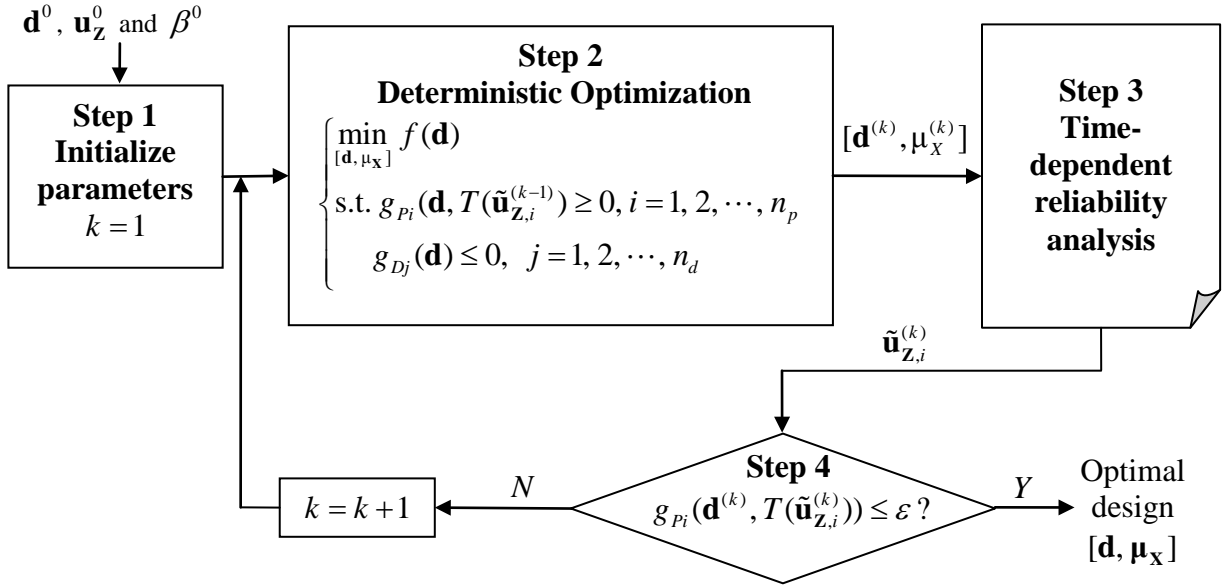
$\mathbf{d}^0$, $\mathbf{u}_\mathbf{Z}^0$ and $\beta^0$

**Step 1**
**Initialize parameters**
$k=1$

**Step 2**
**Deterministic Optimization**

$\begin{cases} \min_{[\mathbf{d},\,\mu_\mathbf{X}]} f(\mathbf{d}) \\ \text{s.t. } g_{Pi}(\mathbf{d}, T(\tilde{\mathbf{u}}_{\mathbf{Z},i}^{(k-1)}) \geq 0, i=1, 2, \cdots, n_p \\ g_{Dj}(\mathbf{d}) \leq 0, \ \ j=1, 2, \cdots, n_d \end{cases}$

$[\mathbf{d}^{(k)}, \mu_X^{(k)}]$

**Step 3**
**Time-dependent reliability analysis**

$\tilde{\mathbf{u}}_{\mathbf{Z},i}^{(k)}$

**Step 4**
$g_{Pi}(\mathbf{d}^{(k)}, T(\tilde{\mathbf{u}}_{\mathbf{Z},i}^{(k)})) \leq \varepsilon$ ?

$N$

$k=k+1$

$Y$

Optimal design
$[\mathbf{d}, \boldsymbol{\mu}_\mathbf{X}]$